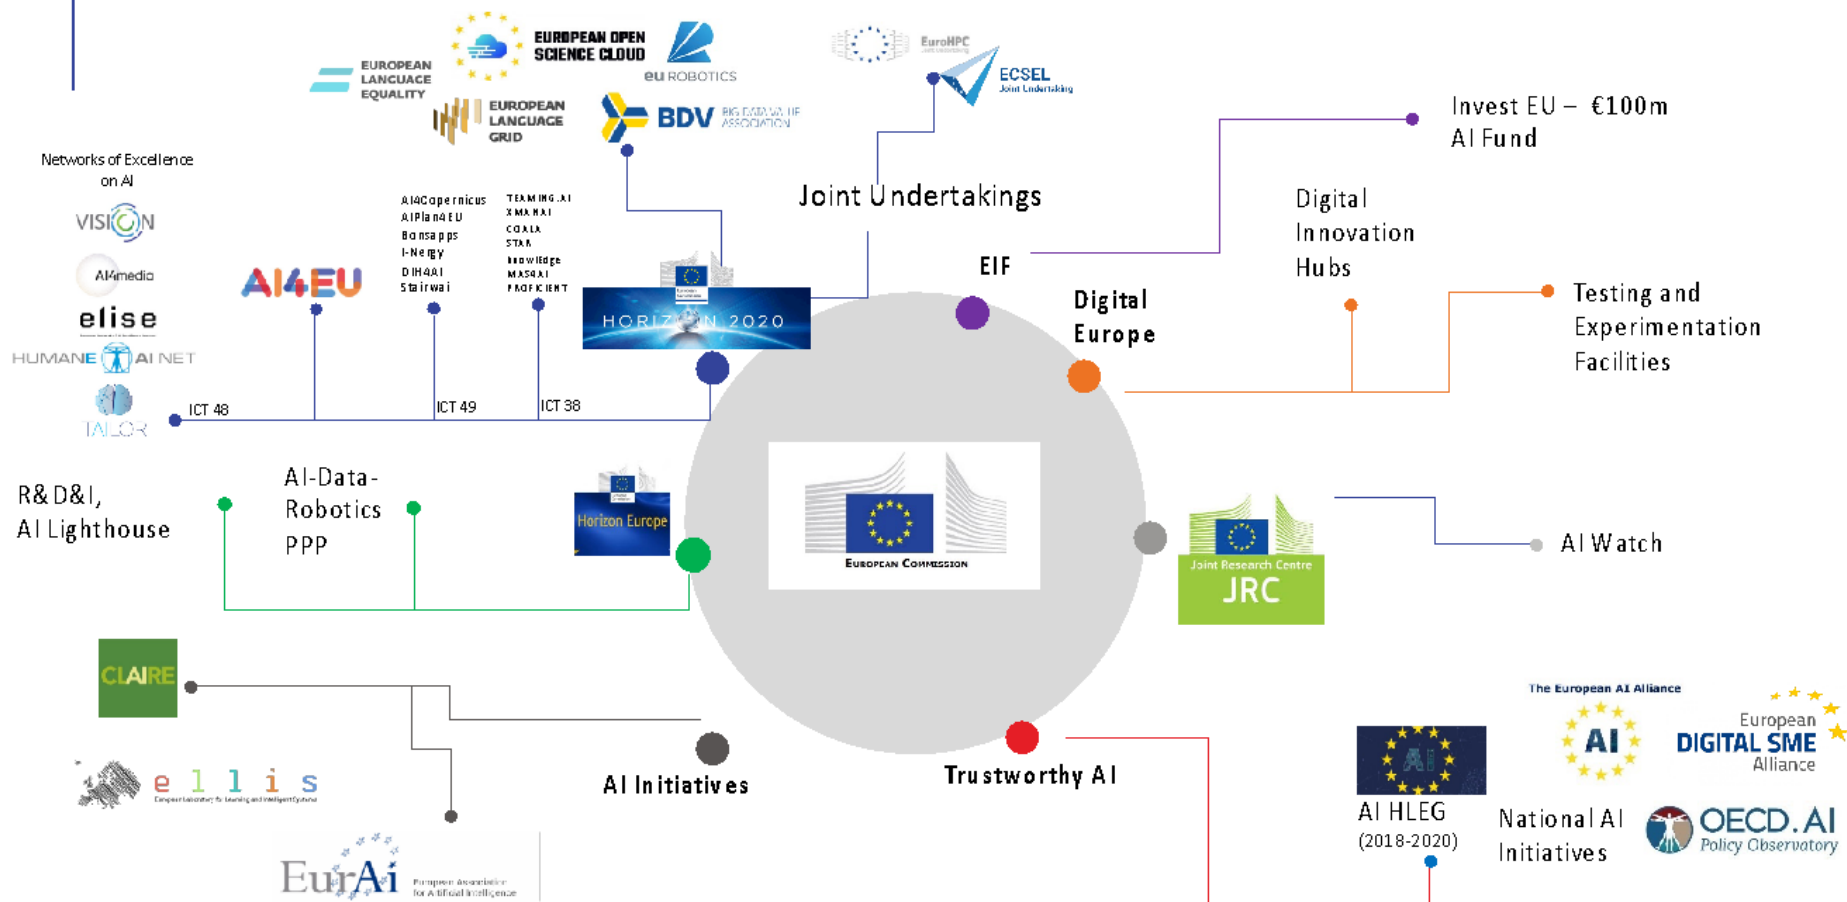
EUROPEAN LANGUAGE EQUALITY

EUROPEAN OPEN SCIENCE CLOUD

eu ROBOTICS

EuroHPC

ECSEL Joint Undertaking

EUROPEAN LANGUAGE GRID

BDV BIG DATA VALUE ASSOCIATION

Invest EU – €100m AI Fund

Networks of Excellence on AI

VISION

AI4media

elise

HUMANE AI NET

TAILOR

AI4EU

AI4Copernicus
AIPlan4EU
Bonsapps
I-Nergy
DIH4AI
Stairwai

TEAMING.AI
XMANAI
COALA
STAR
knowlEdge
MAS4AI
PROFICIENT

Joint Undertakings

Digital Innovation Hubs

EIF

Digital Europe

Testing and Experimentation Facilities

HORIZON 2020

ICT 48

ICT 49

ICT 38

R&D&I, AI Lighthouse

AI-Data-Robotics PPP

Horizon Europe

European Commission

Joint Research Centre JRC

AI Watch

CLAIRE

ellis

AI Initiatives

Trustworthy AI

The European AI Alliance

AI

European DIGITAL SME Alliance

AI

AI HLEG (2018-2020)

National AI Initiatives

OECD.AI Policy Observatory

EurAi European Association for Artificial Intelligence